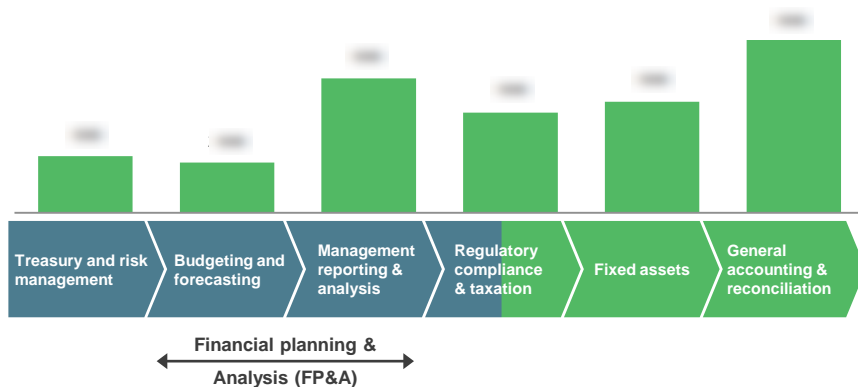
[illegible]
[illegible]
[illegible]
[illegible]
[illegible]
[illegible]

Treasury and risk management
Budgeting and forecasting
Management reporting & analysis
Regulatory compliance & taxation
Fixed assets
General accounting & reconciliation

Financial planning & Analysis (FP&A)